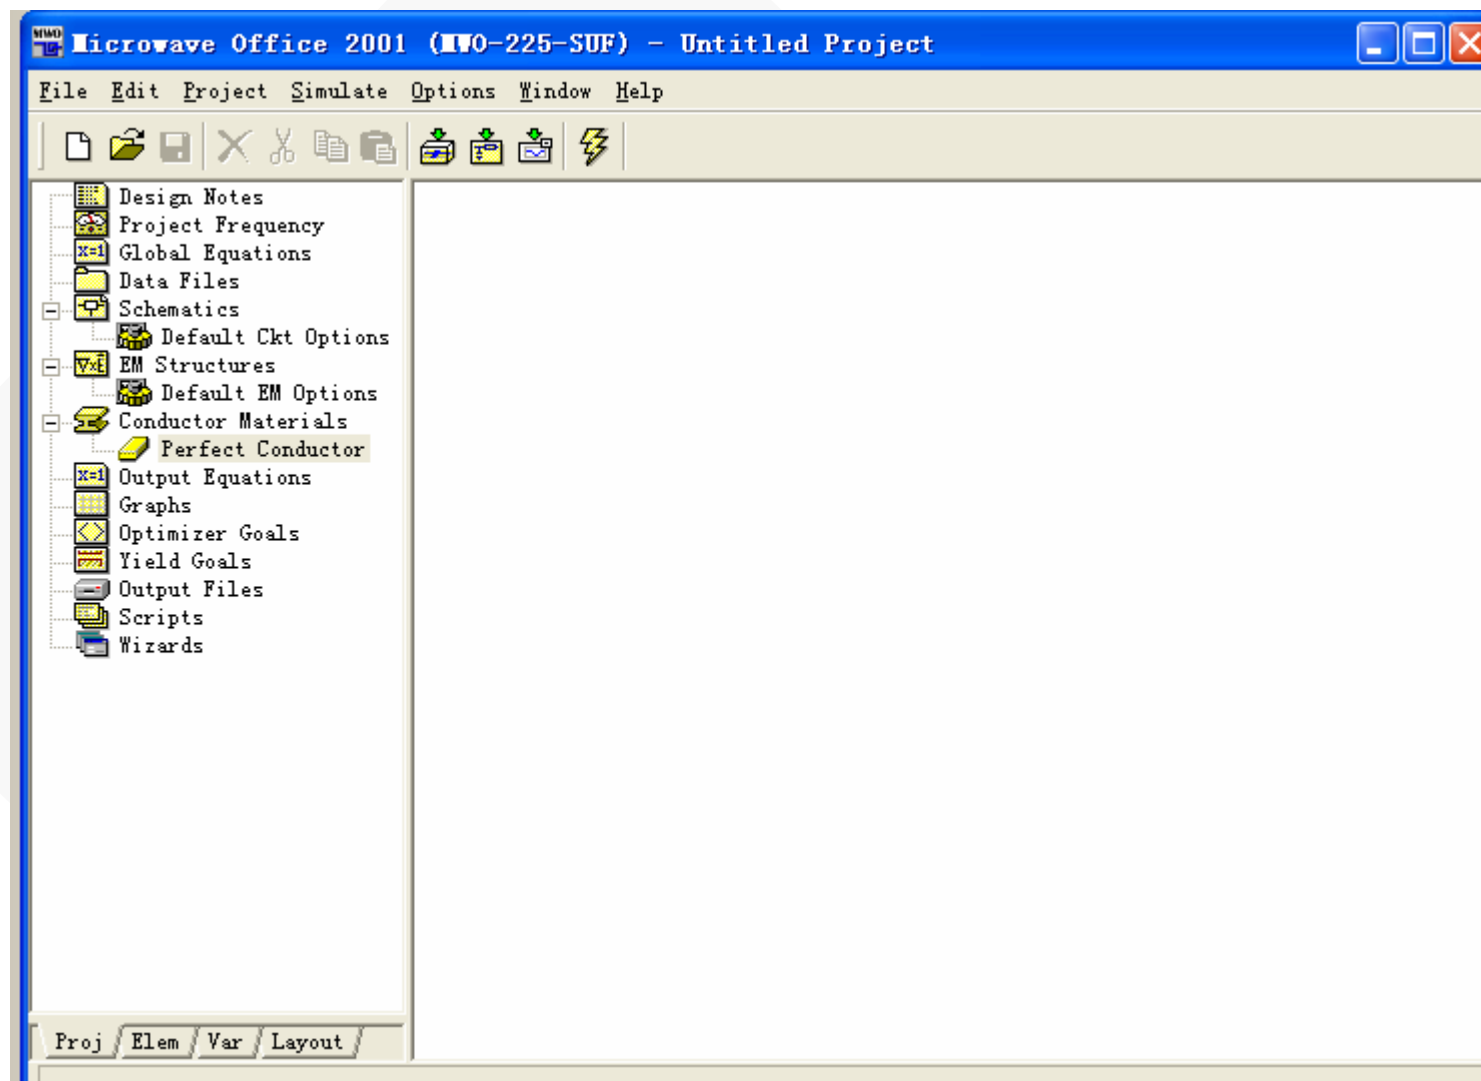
Microwave Office 2001 (MWO-225-SUF) - Untitled Project

File Edit Project Simulate Options Window Help

Design Notes
Project Frequency
Global Equations
Data Files
Schematics
Default Ckt Options
EM Structures
Default EM Options
Conductor Materials
Perfect Conductor
Output Equations
Graphs
Optimizer Goals
Yield Goals
Output Files
Scripts
Wizards

Proj Elem Var Layout